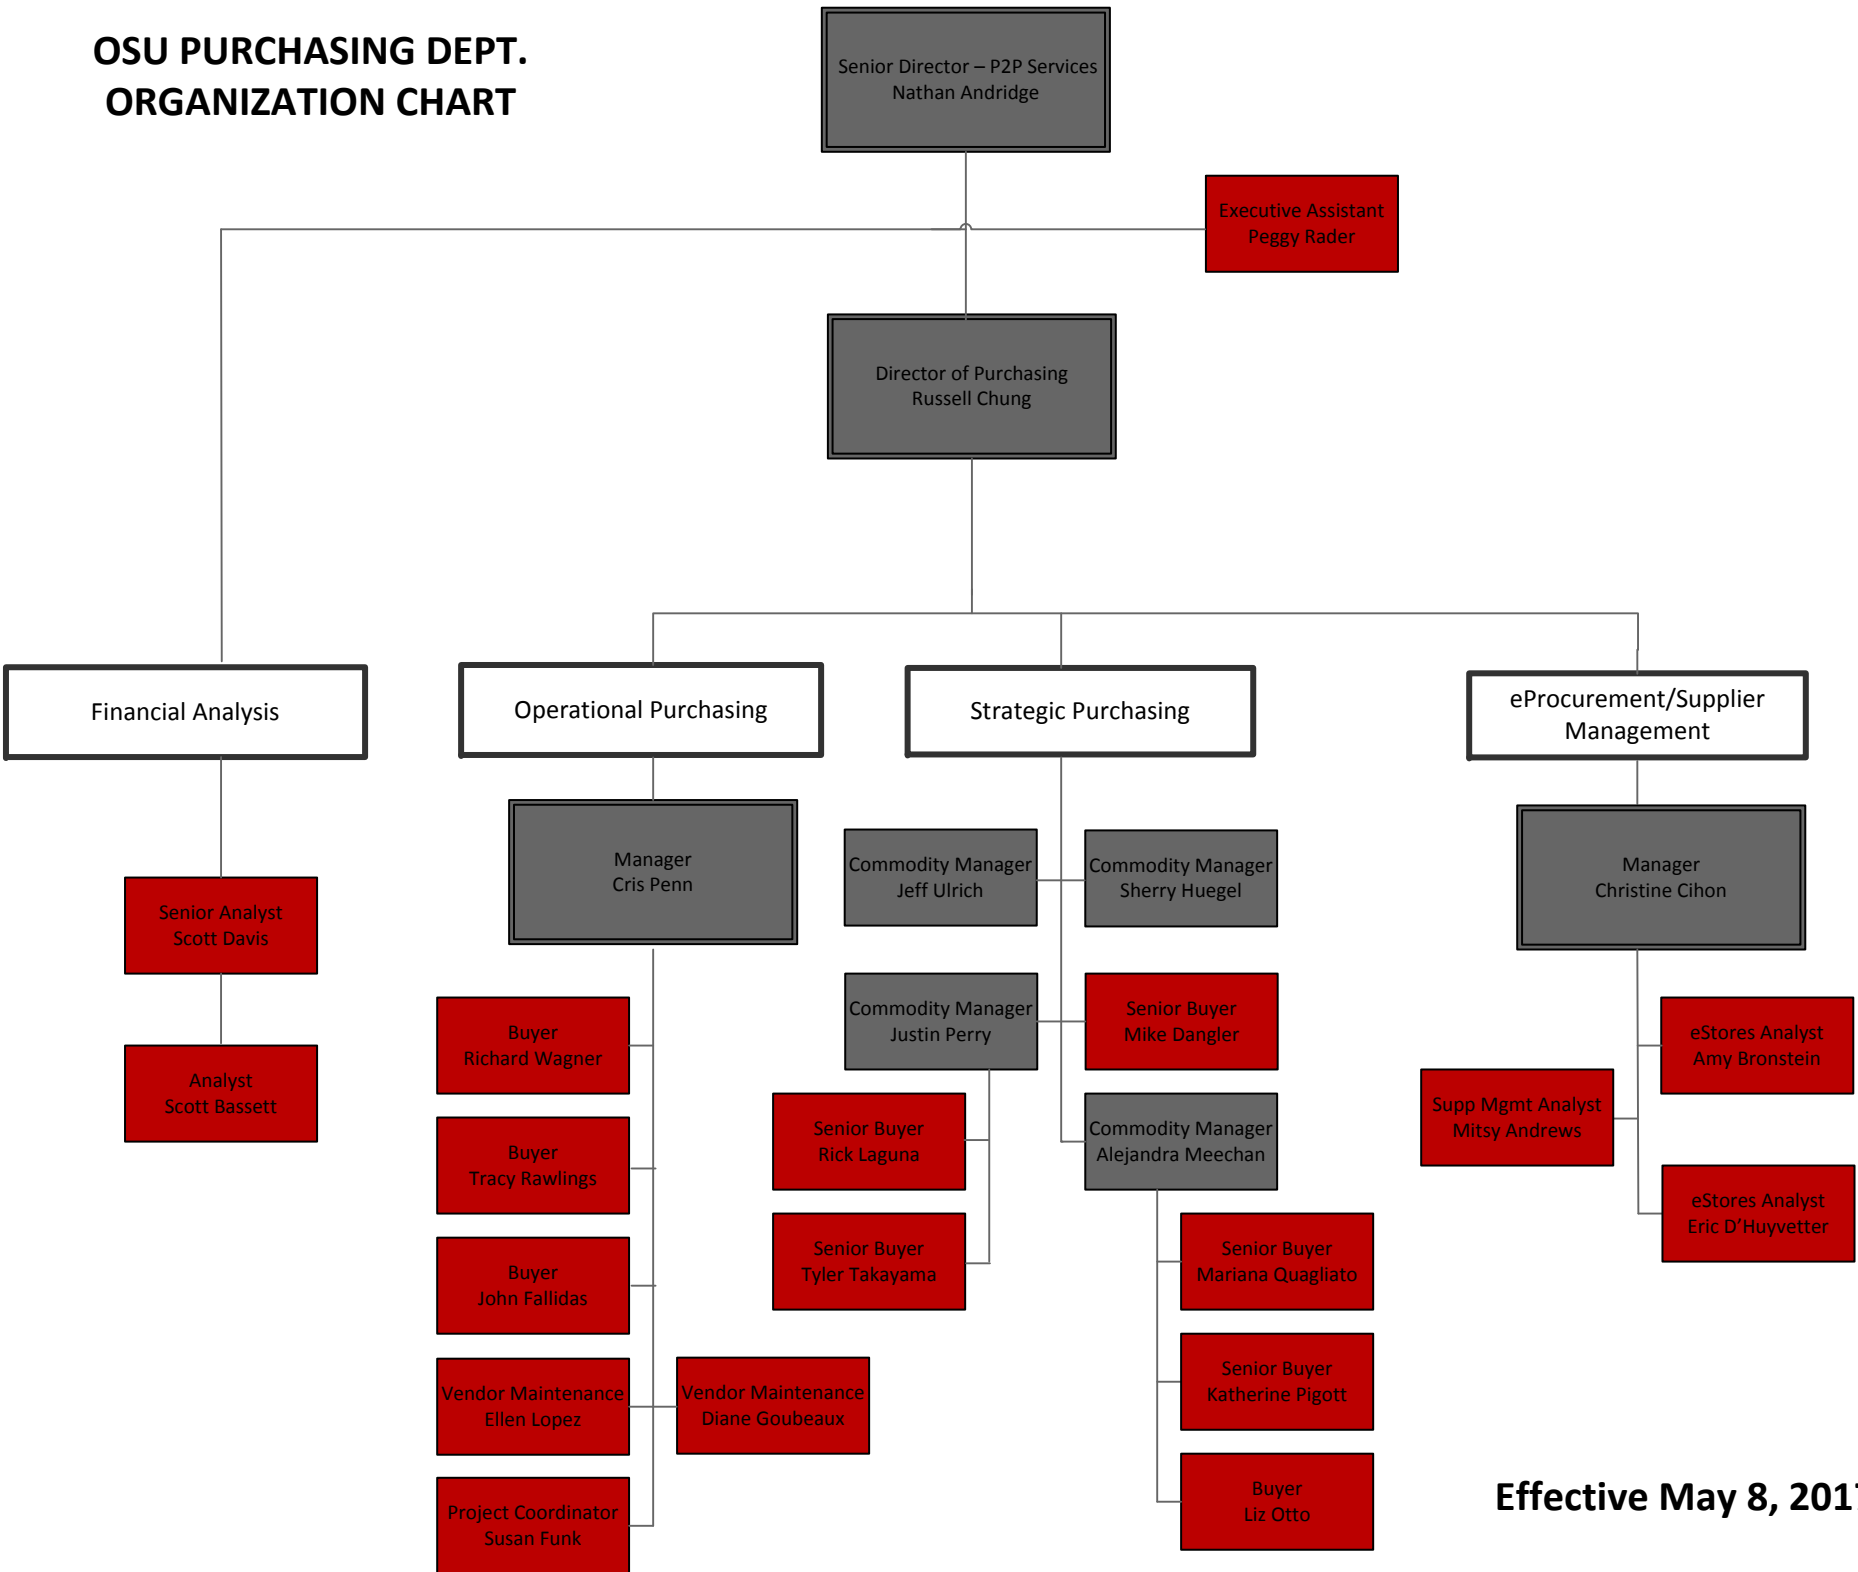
OSU PURCHASING DEPT.
ORGANIZATION CHART

Senior Director – P2P Services
Nathan Andridge

Executive Assistant
Peggy Rader

Director of Purchasing
Russell Chung

Financial Analysis

Operational Purchasing

Strategic Purchasing

eProcurement/Supplier Management

Senior Analyst
Scott Davis

Analyst
Scott Bassett

Manager
Cris Penn

Buyer
Richard Wagner

Buyer
Tracy Rawlings

Buyer
John Fallidas

Vendor Maintenance
Ellen Lopez

Vendor Maintenance
Diane Goubeaux

Project Coordinator
Susan Funk

Commodity Manager
Jeff Ulrich

Commodity Manager
Sherry Huegel

Commodity Manager
Justin Perry

Senior Buyer
Mike Dangler

Senior Buyer
Rick Laguna

Senior Buyer
Tyler Takayama

Commodity Manager
Alejandra Meechan

Senior Buyer
Mariana Quagliato

Senior Buyer
Katherine Pigott

Buyer
Liz Otto

Manager
Christine Cihon

eStores Analyst
Amy Bronstein

Supp Mgmt Analyst
Mitsy Andrews

eStores Analyst
Eric D'Huyvetter

Effective May 8, 201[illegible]